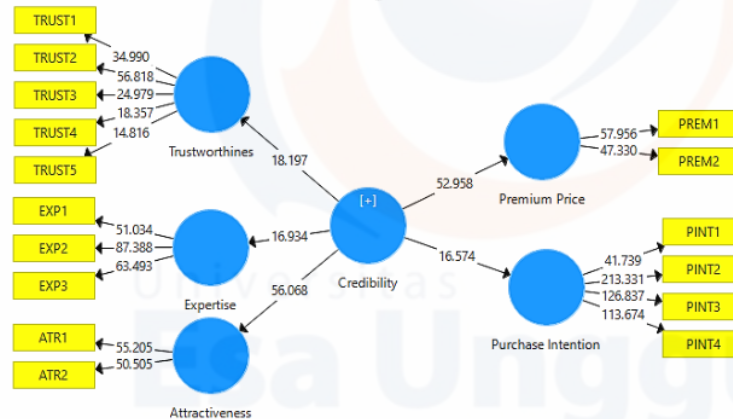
TRUST1
TRUST2
TRUST3
TRUST4
TRUST5
34.990
56.818
24.979
18.357
14.816
Trustworthines
18.197
EXP1
EXP2
EXP3
51.034
87.388
63.493
16.934
Expertise
56.068
ATR1
ATR2
55.205
50.505
Attractiveness
[+]
Credibility
52.958
Premium Price
57.956
47.330
PREM1
PREM2
16.574
Purchase Intention
41.739
213.331
126.837
113.674
PINT1
PINT2
PINT3
PINT4
Universitas
Esa Unggul